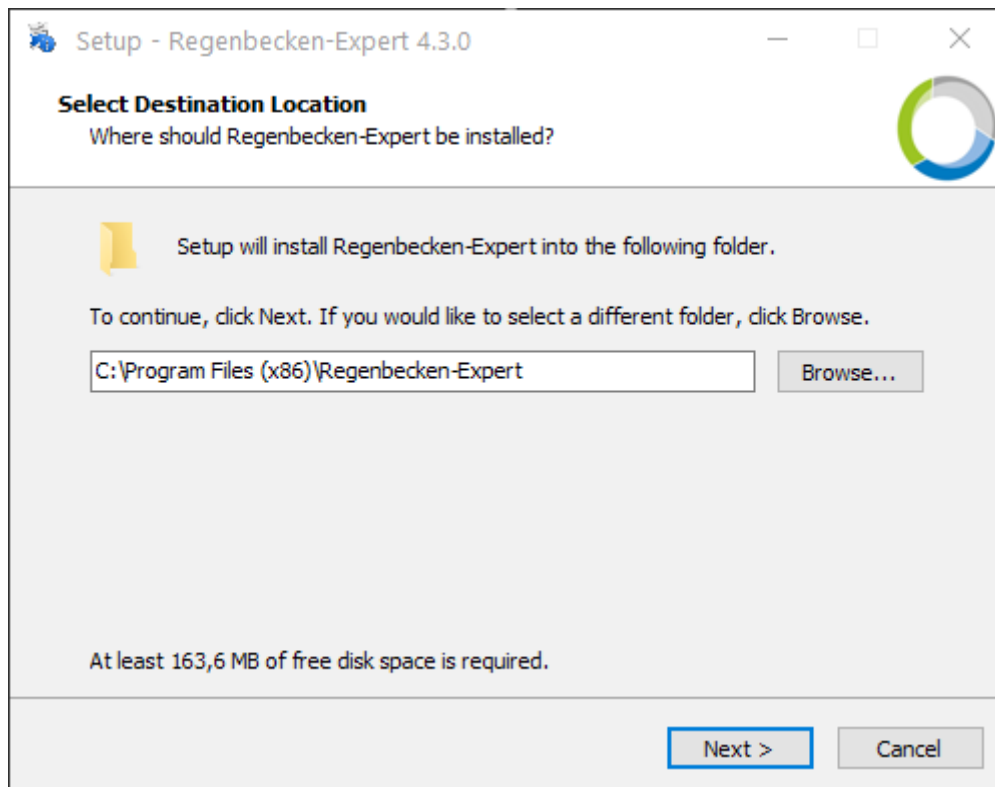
Setup - Regenbecken-Expert 4.3.0

Select Destination Location
Where should Regenbecken-Expert be installed?

Setup will install Regenbecken-Expert into the following folder.

To continue, click Next. If you would like to select a different folder, click Browse.

C:\Program Files (x86)\Regenbecken-Expert

Browse...

At least 163,6 MB of free disk space is required.

Next >

Cancel